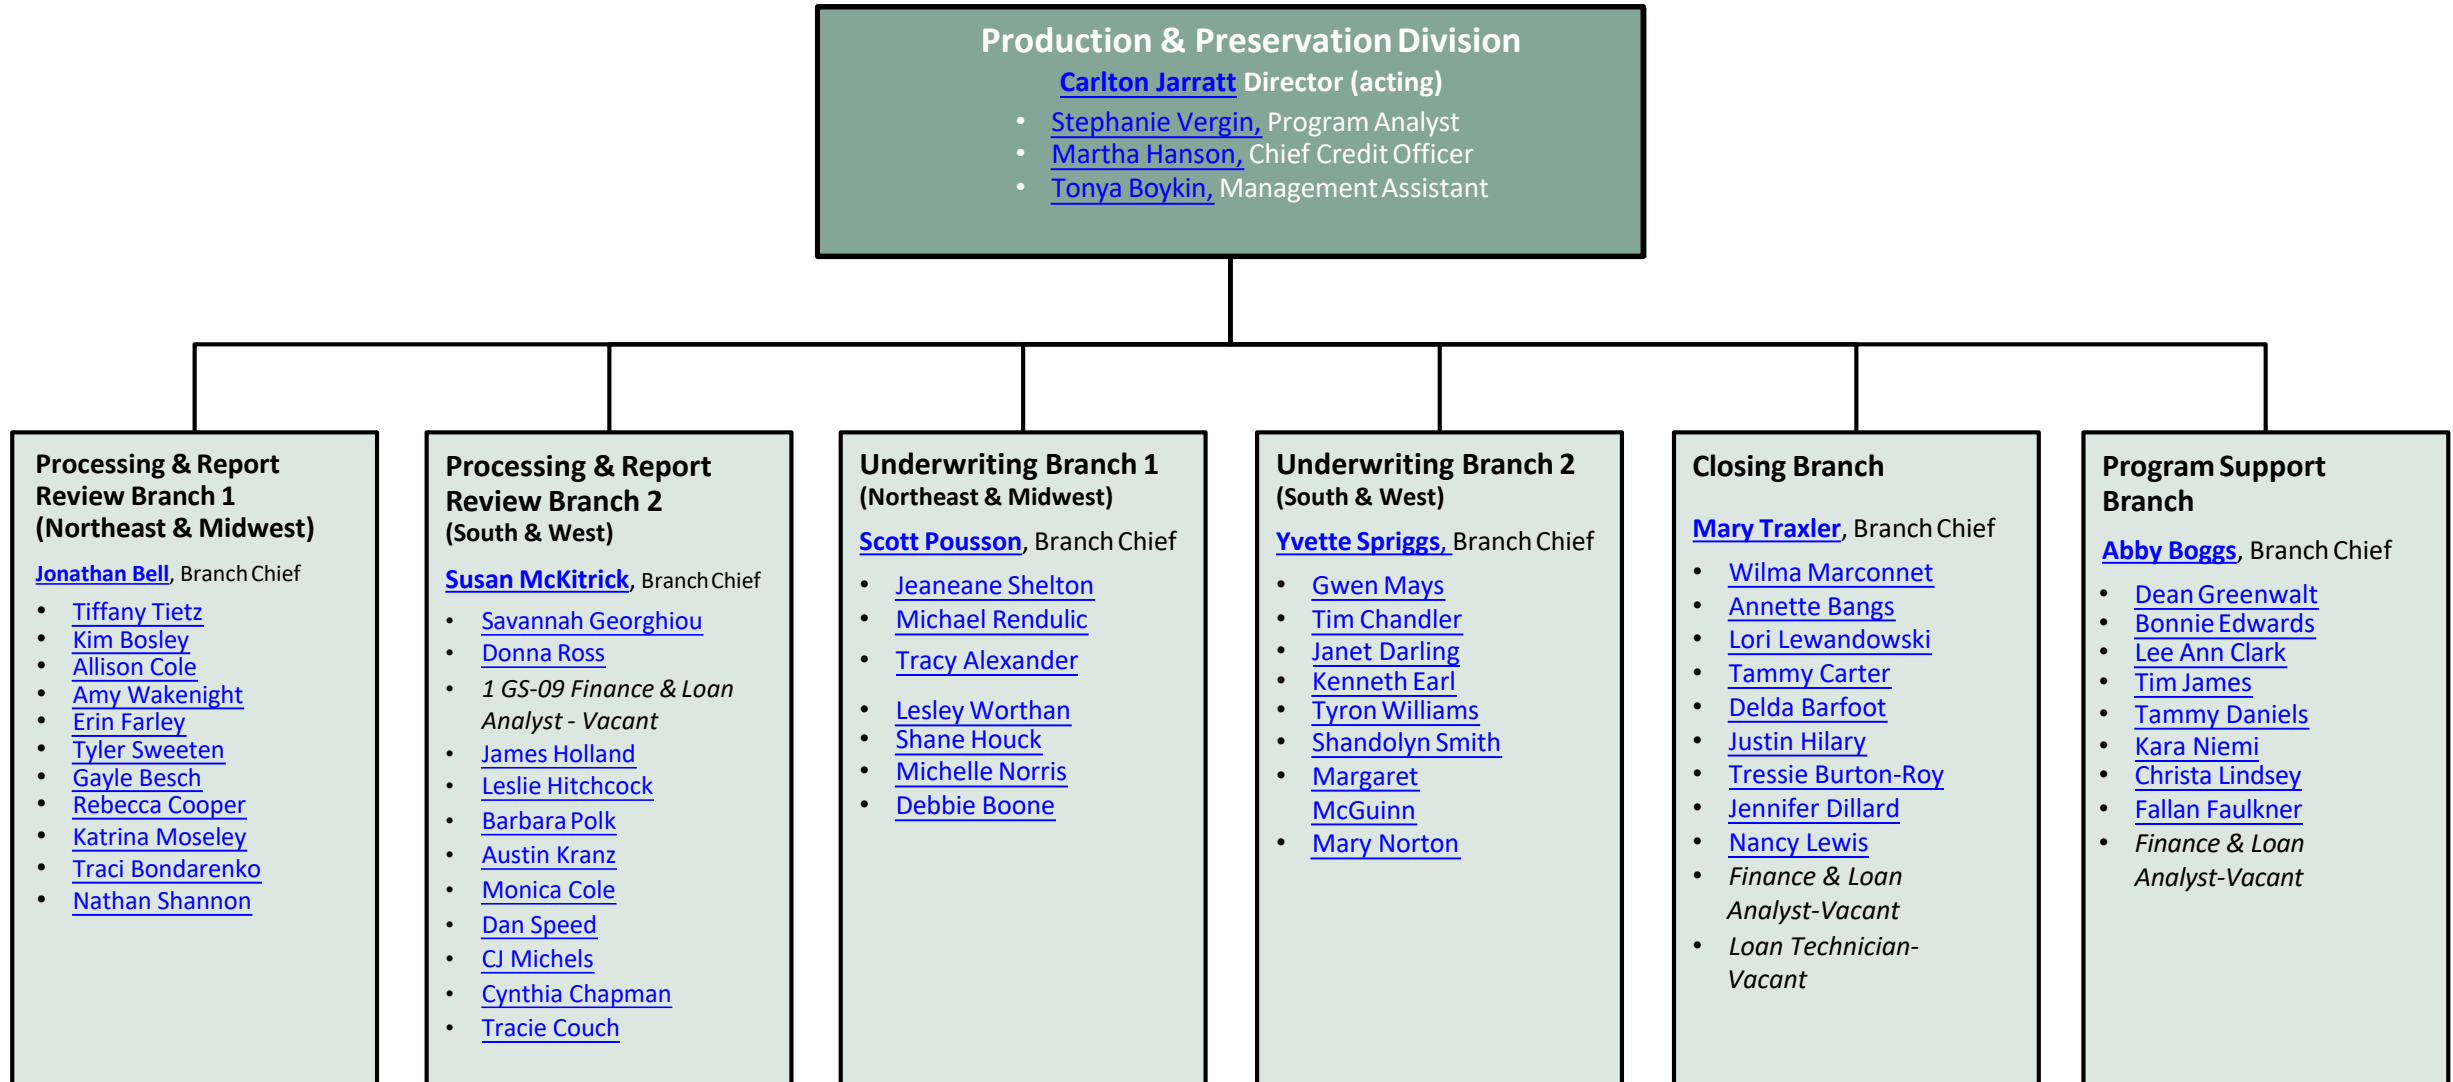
Production & Preservation Division
Carlton Jarratt Director (acting)

- Stephanie Vergin, Program Analyst
- Martha Hanson, Chief Credit Officer
- Tonya Boykin, Management Assistant

Processing & Report Review Branch 1 (Northeast & Midwest)

Jonathan Bell, Branch Chief

- Tiffany Tietz
- Kim Bosley
- Allison Cole
- Amy Wakenight
- Erin Farley
- Tyler Sweeten
- Gayle Besch
- Rebecca Cooper
- Katrina Moseley
- Traci Bondarenko
- Nathan Shannon

Processing & Report Review Branch 2 (South & West)

Susan McKitrick, Branch Chief

- Savannah Georghiou
- Donna Ross
- 1 GS-09 Finance & Loan Analyst - Vacant
- James Holland
- Leslie Hitchcock
- Barbara Polk
- Austin Kranz
- Monica Cole
- Dan Speed
- CJ Michels
- Cynthia Chapman
- Tracie Couch

Underwriting Branch 1 (Northeast & Midwest)

Scott Pousson, Branch Chief

- Jeaneane Shelton
- Michael Rendulic
- Tracy Alexander
- Lesley Worthan
- Shane Houck
- Michelle Norris
- Debbie Boone

Underwriting Branch 2 (South & West)

Yvette Spriggs, Branch Chief

- Gwen Mays
- Tim Chandler
- Janet Darling
- Kenneth Earl
- Tyron Williams
- Shandolyn Smith
- Margaret McGuinn
- Mary Norton

Closing Branch

Mary Traxler, Branch Chief

- Wilma Marconnet
- Annette Bangs
- Lori Lewandowski
- Tammy Carter
- Delda Barfoot
- Justin Hilary
- Tressie Burton-Roy
- Jennifer Dillard
- Nancy Lewis
- Finance & Loan Analyst-Vacant
- Loan Technician-Vacant

Program Support Branch

Abby Boggs, Branch Chief

- Dean Greenwalt
- Bonnie Edwards
- Lee Ann Clark
- Tim James
- Tammy Daniels
- Kara Niemi
- Christa Lindsey
- Fallan Faulkner
- Finance & Loan Analyst-Vacant